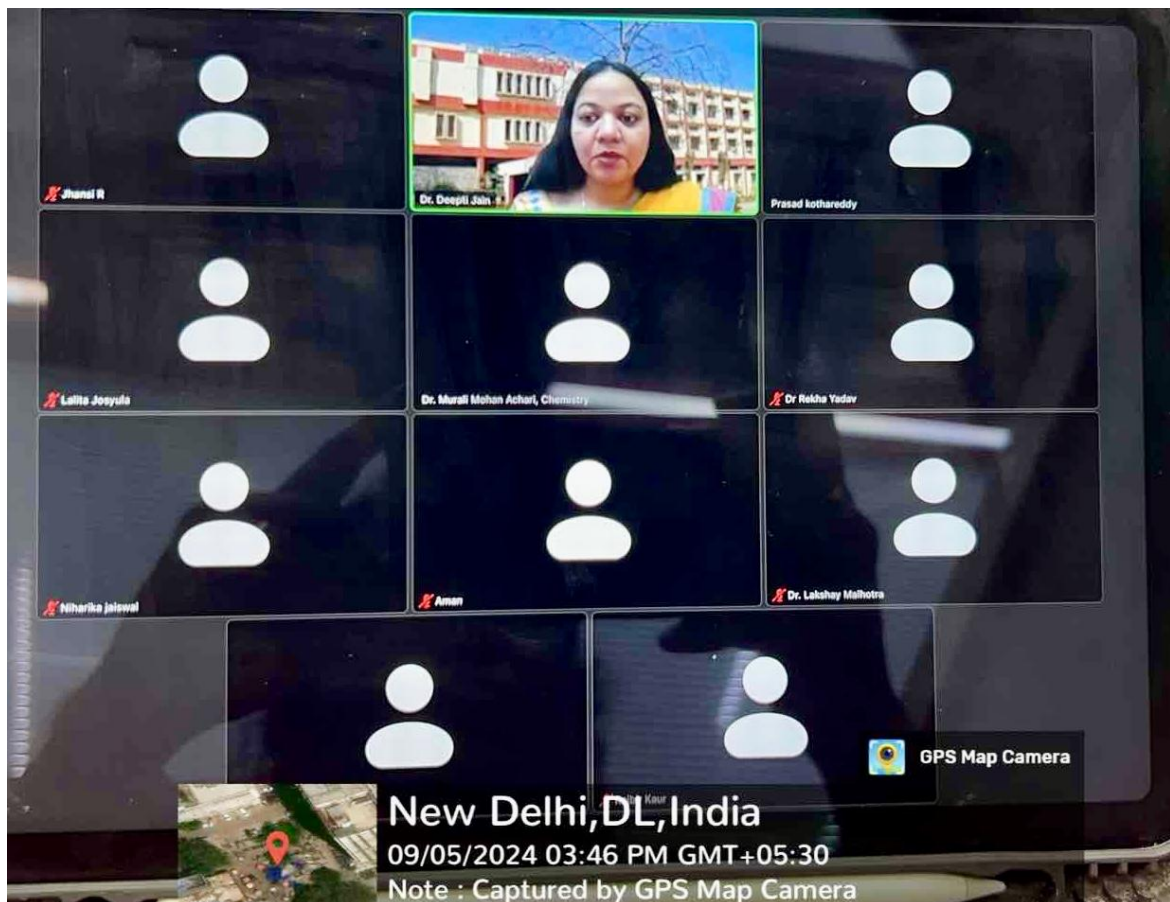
Jhansi R

Dr. Deepti Jain

Prasad kothareddy

Lalita Josyula

Dr. Murali Mohan Achari, Chemistry

Dr Rekha Yadav

Niharika jaiswal

Aman

Dr. Lakshay Malhotra

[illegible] Kaur

GPS Map Camera

New Delhi,DL,India
09/05/2024 03:46 PM GMT+05:30
Note : Captured by GPS Map Camera